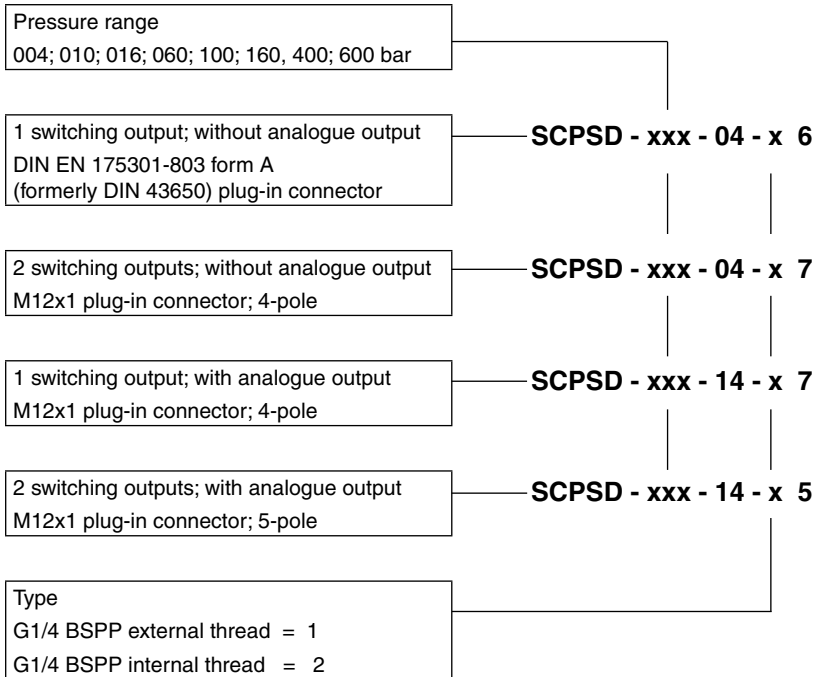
Pressure range
004; 010; 016; 060; 100; 160, 400; 600 bar

1 switching output; without analogue output
DIN EN 175301-803 form A
(formerly DIN 43650) plug-in connector

SCPSD - xxx - 04 - x 6

2 switching outputs; without analogue output
M12x1 plug-in connector; 4-pole

SCPSD - xxx - 04 - x 7

1 switching output; with analogue output
M12x1 plug-in connector; 4-pole

SCPSD - xxx - 14 - x 7

2 switching outputs; with analogue output
M12x1 plug-in connector; 5-pole

SCPSD - xxx - 14 - x 5

Type
G1/4 BSPP external thread = 1
G1/4 BSPP internal thread = 2